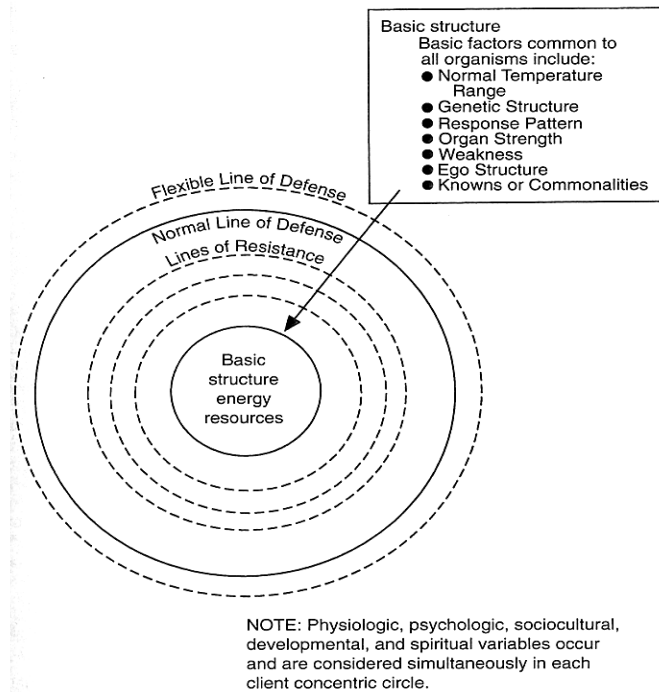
Basic structure
Basic factors common to all organisms include:
● Normal Temperature Range
● Genetic Structure
● Response Pattern
● Organ Strength
● Weakness
● Ego Structure
● Knowns or Commonalities

Flexible Line of Defense

Normal Line of Defense

Lines of Resistance

Basic structure energy resources

NOTE: Physiologic, psychologic, sociocultural, developmental, and spiritual variables occur and are considered simultaneously in each client concentric circle.